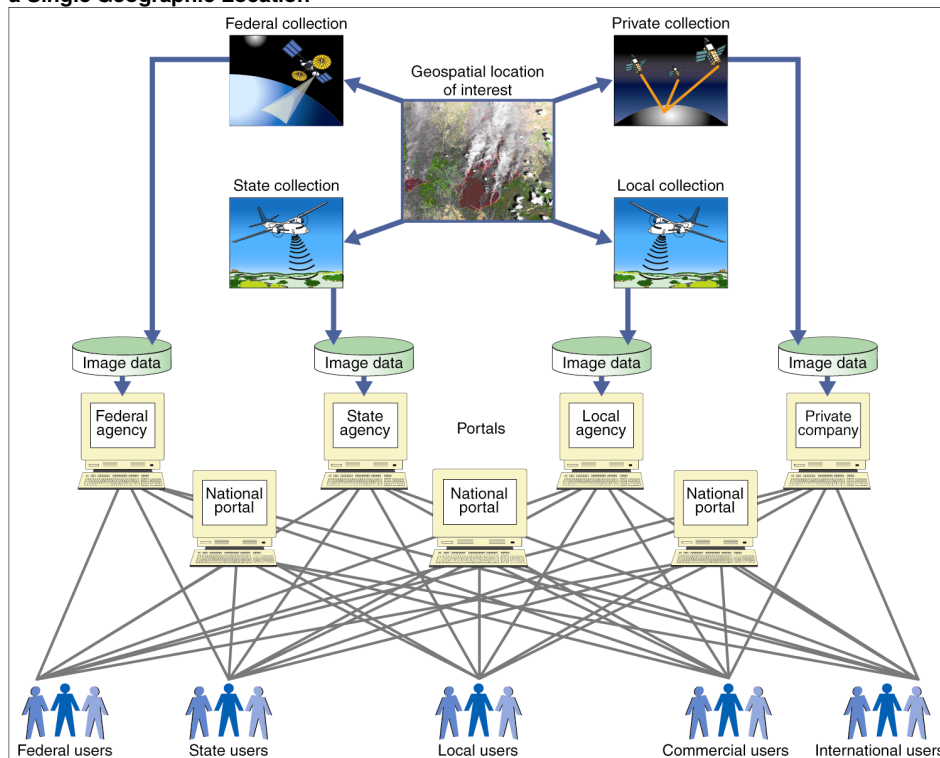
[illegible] Single Geographic Location

Federal collection

Geospatial location of interest

Private collection

State collection

Local collection

Image data

Image data

Image data

Image data

Federal agency

State agency

Portals

Local agency

Private company

National portal

National portal

National portal

Federal users

State users

Local users

Commercial users

International users